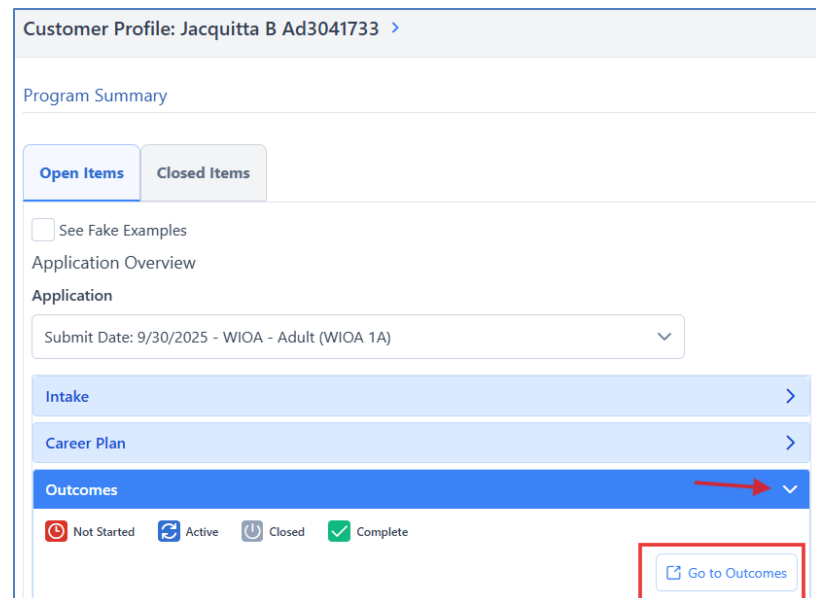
Customer Profile: Jacquitta B Ad3041733 >

Program Summary

Open Items

Closed Items

See Fake Examples

Application Overview

Application

Submit Date: 9/30/2025 - WIOA - Adult (WIOA 1A)

Intake

Career Plan

Outcomes

Not Started

Active

Closed

Complete

Go to Outcomes